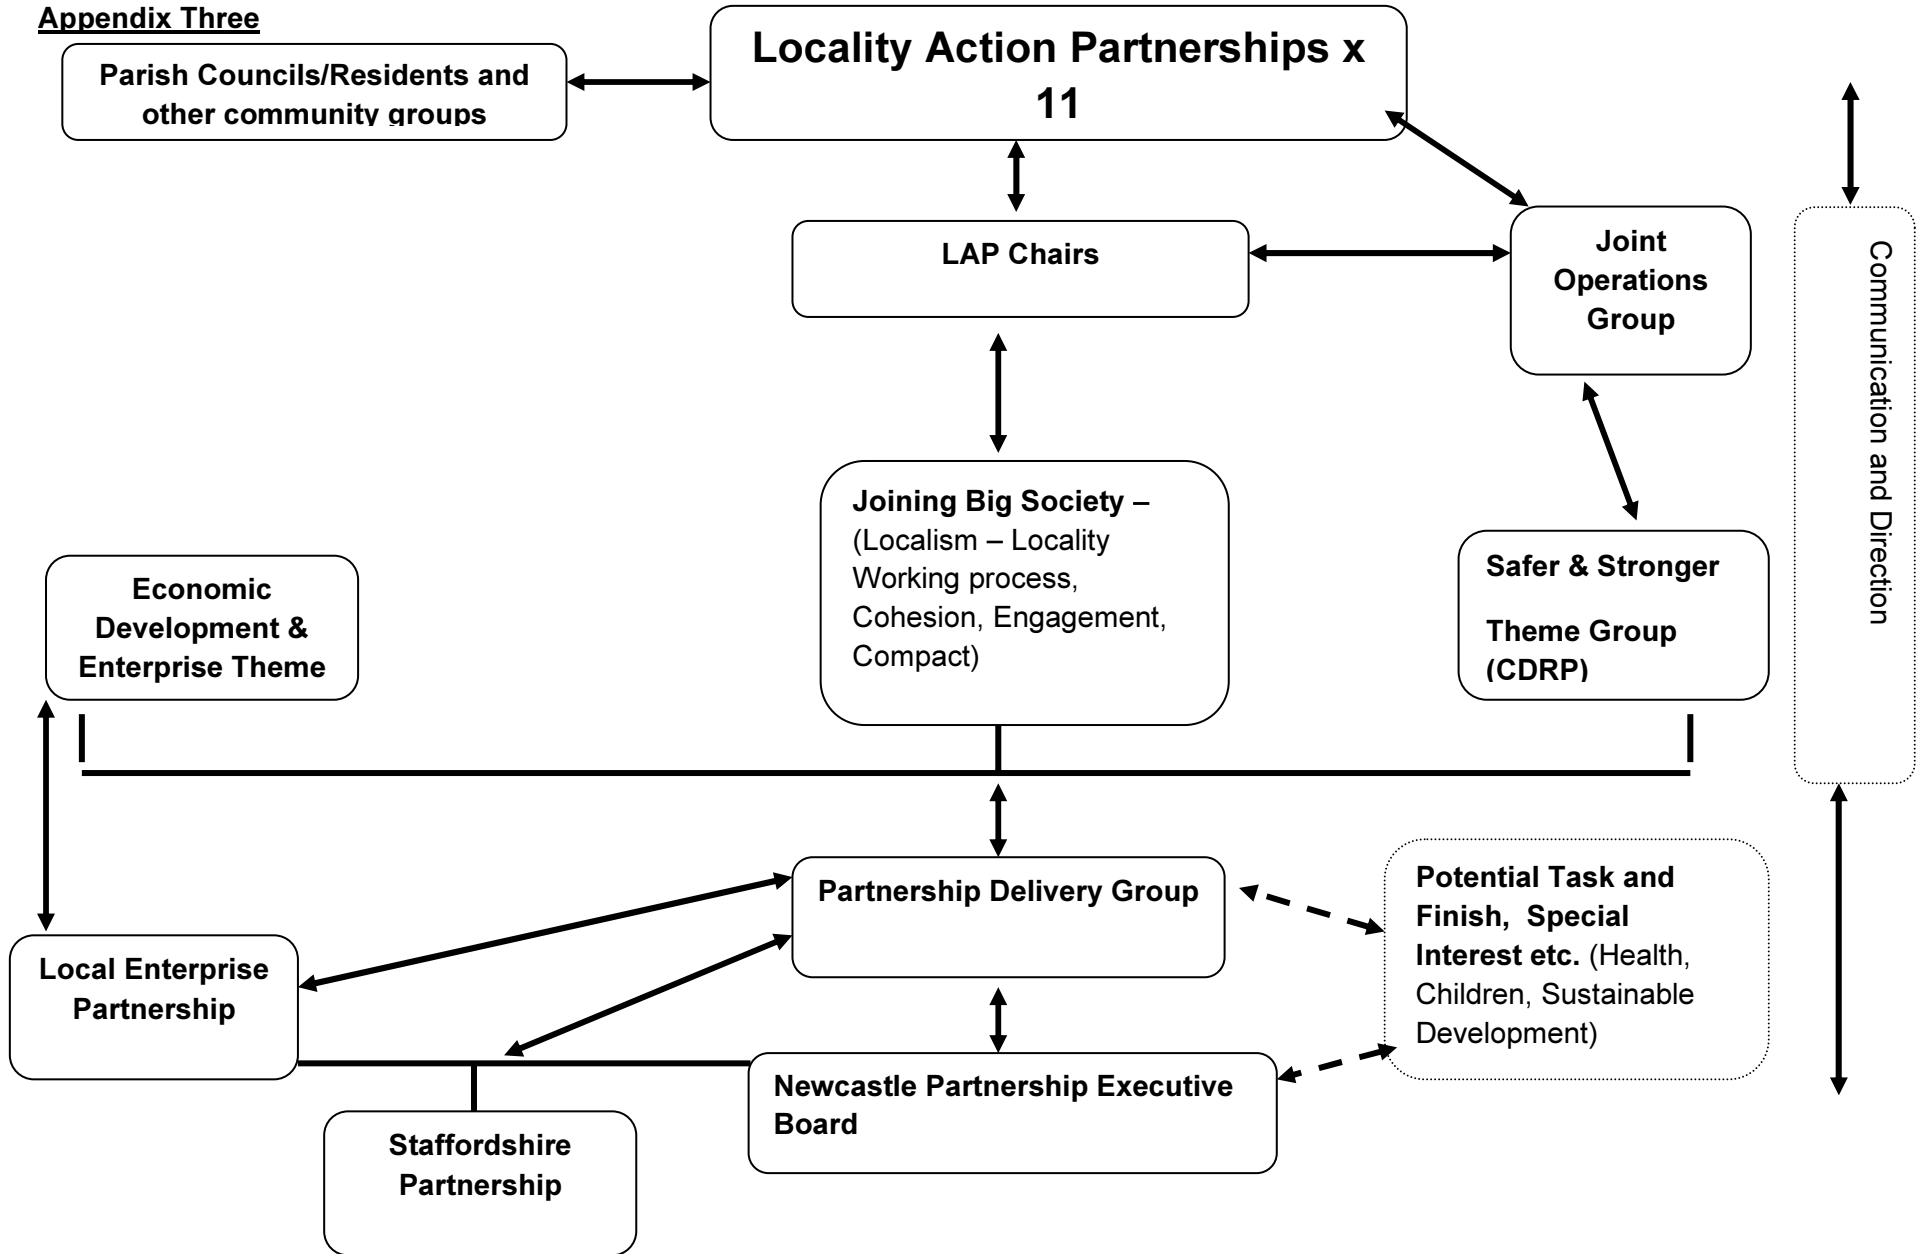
Appendix Three

Parish Councils/Residents and other community groups

Locality Action Partnerships x 11

LAP Chairs

Joint Operations Group

Joining Big Society – (Localism – Locality Working process, Cohesion, Engagement, Compact)

Economic Development & Enterprise Theme

Safer & Stronger

Theme Group (CDRP)

Communication and Direction

Partnership Delivery Group

Potential Task and Finish, Special Interest etc. (Health, Children, Sustainable Development)

Local Enterprise Partnership

Newcastle Partnership Executive Board

Staffordshire Partnership